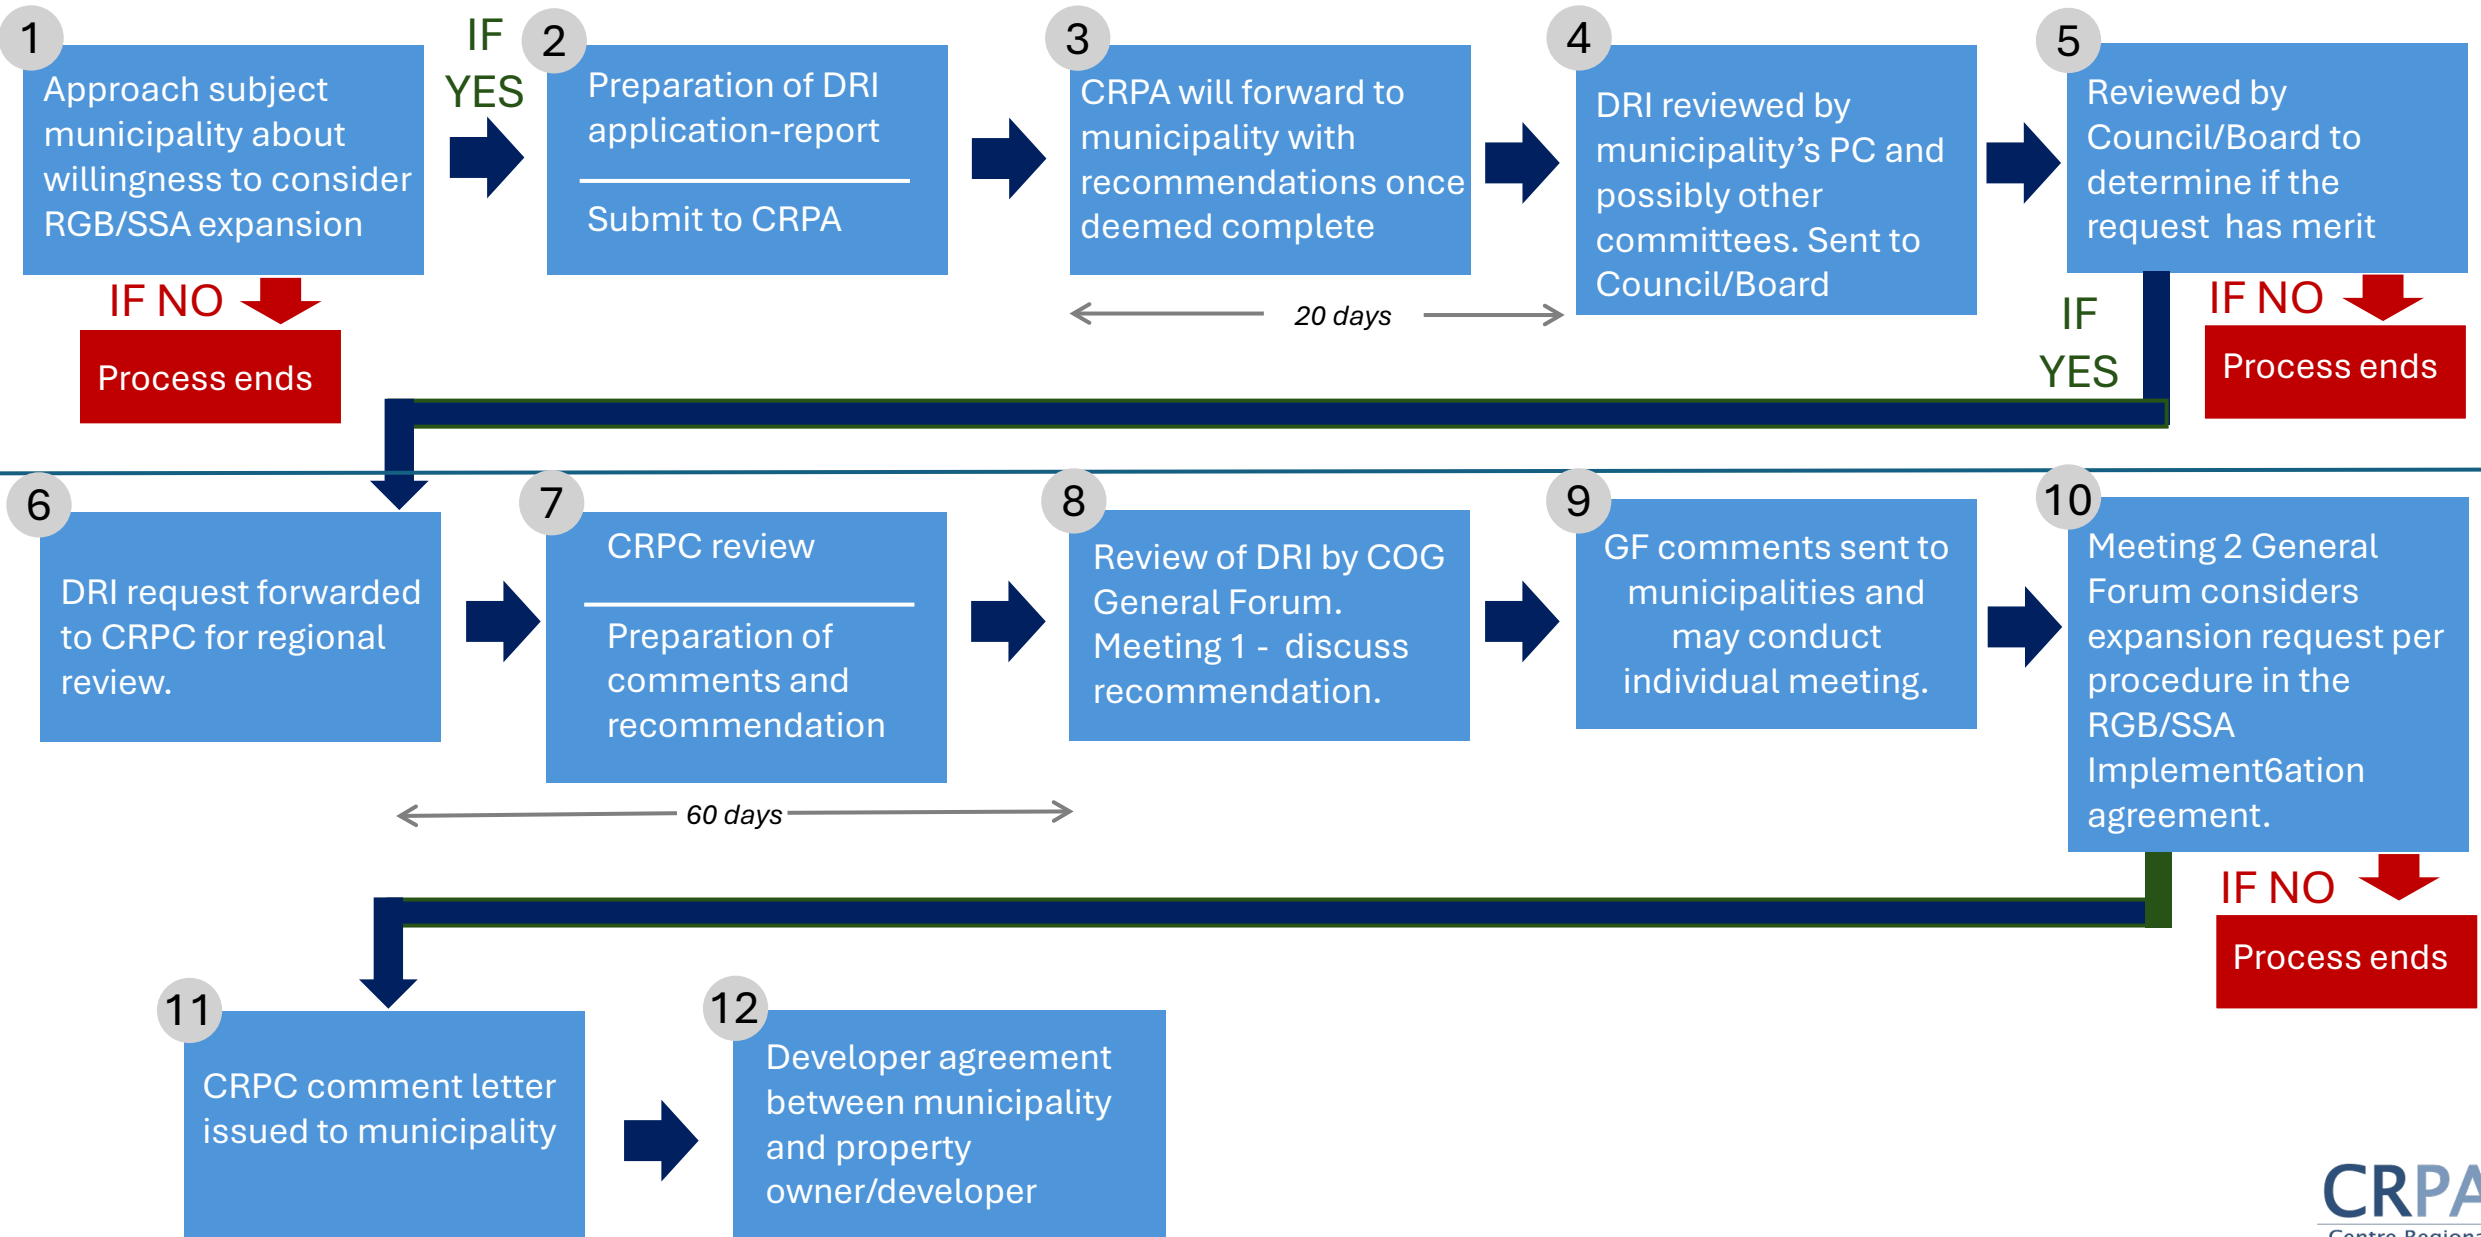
1
Approach subject municipality about willingness to consider RGB/SSA expansion

IF NO
Process ends

IF YES

2
Preparation of DRI application-report

Submit to CRPA

3
CRPA will forward to municipality with recommendations once deemed complete

20 days

4
DRI reviewed by municipality's PC and possibly other committees. Sent to Council/Board

5
Reviewed by Council/Board to determine if the request has merit

IF NO
Process ends

IF YES

6
DRI request forwarded to CRPC for regional review.

7
CRPC review

Preparation of comments and recommendation

60 days

8
Review of DRI by COG General Forum. Meeting 1 - discuss recommendation.

9
GF comments sent to municipalities and may conduct individual meeting.

10
Meeting 2 General Forum considers expansion request per procedure in the RGB/SSA Implement6ation agreement.

IF NO
Process ends

11
CRPC comment letter issued to municipality

12
Developer agreement between municipality and property owner/developer

CRPA
Centre Regiona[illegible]